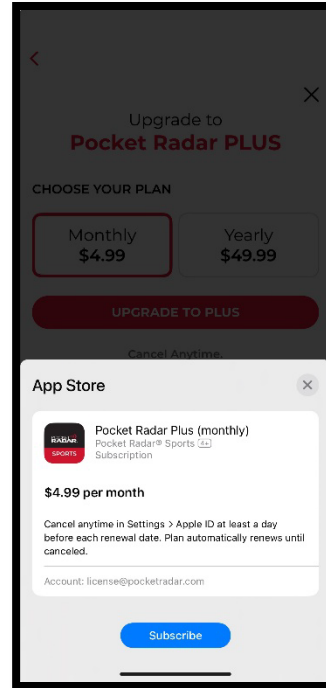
Upgrade to
Pocket Radar PLUS

CHOOSE YOUR PLAN

Monthly
$4.99

Yearly
$49.99

UPGRADE TO PLUS

Cancel Anytime.

App Store

POCKET RADAR SPORTS

Pocket Radar Plus (monthly)
Pocket Radar® Sports 4+
Subscription

$4.99 per month

Cancel anytime in Settings > Apple ID at least a day before each renewal date. Plan automatically renews until canceled.

Account: license@pocketradar.com

Subscribe